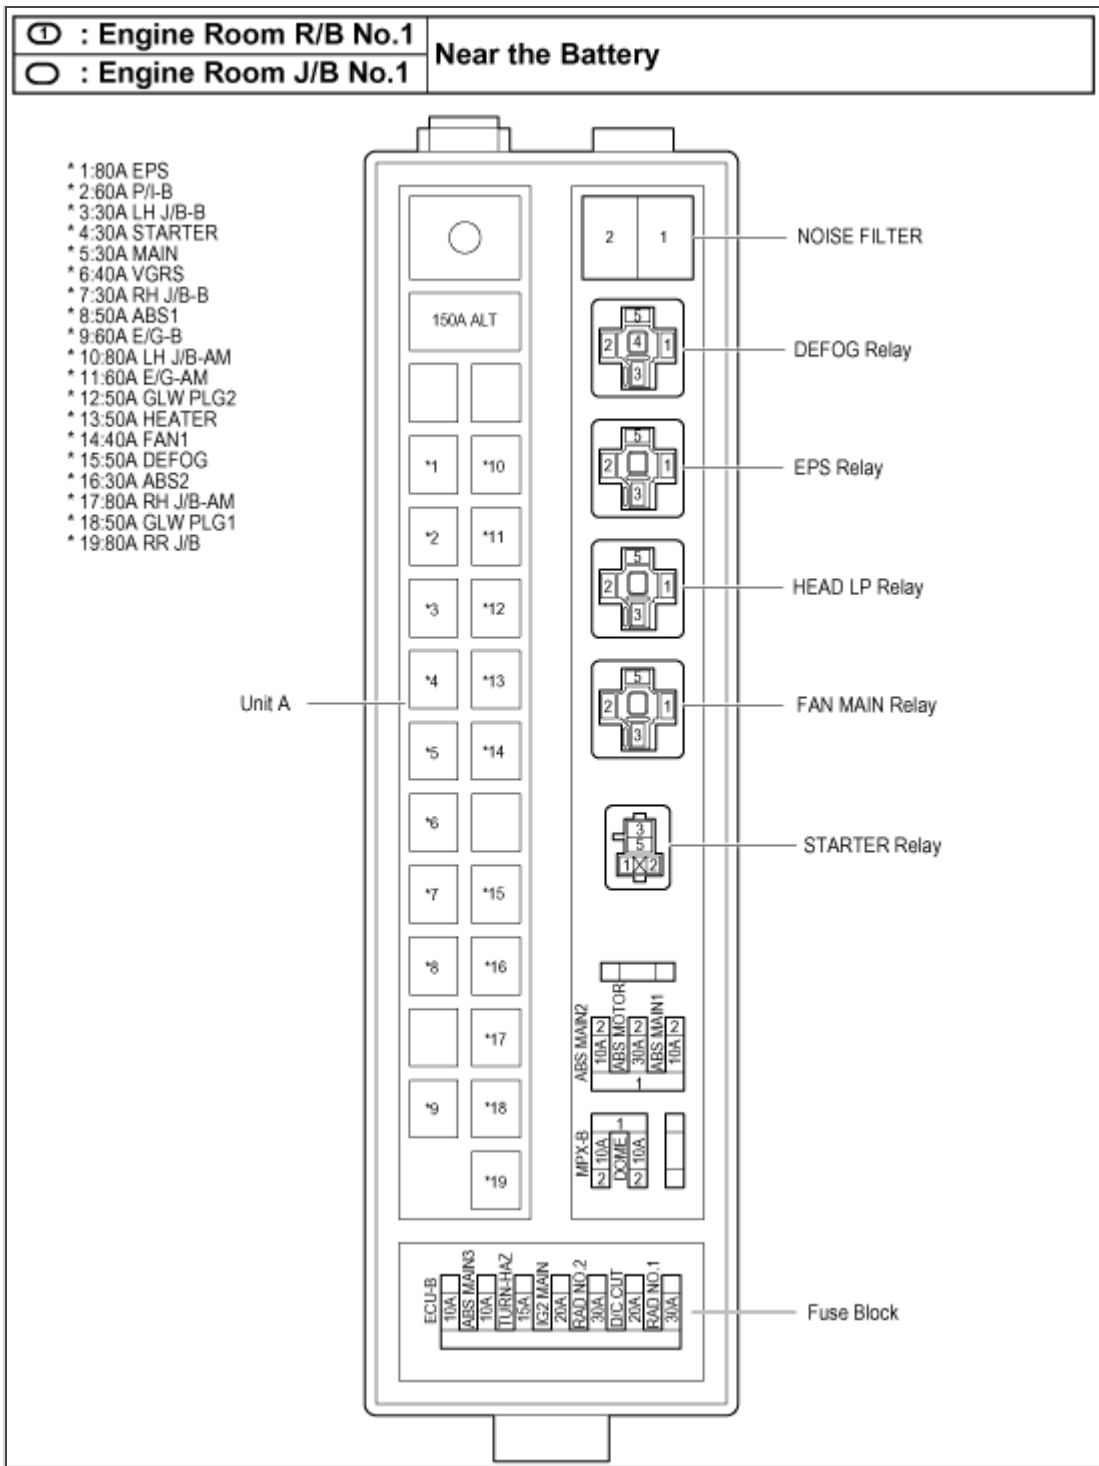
①: Engine Room R/B No.1
○: Engine Room J/B No.1
Near the Battery

* 1:80A EPS
* 2:60A P/I-B
* 3:30A LH J/B-B
* 4:30A STARTER
* 5:30A MAIN
* 6:40A VGRS
* 7:30A RH J/B-B
* 8:50A ABS1
* 9:60A E/G-B
* 10:80A LH J/B-AM
* 11:60A E/G-AM
* 12:50A GLW PLG2
* 13:50A HEATER
* 14:40A FAN1
* 15:50A DEFOG
* 16:30A ABS2
* 17:80A RH J/B-AM
* 18:50A GLW PLG1
* 19:80A RR J/B

150A ALT

*1 *10
*2 *11
*3 *12
*4 *13
*5 *14
*6
*7 *15
*8 *16
*17
*9 *18
*19

Unit A

2 1
NOISE FILTER

5 2 4 1 3
DEFOG Relay

5 2 1 3
EPS Relay

5 2 1 3
HEAD LP Relay

5 2 1 3
FAN MAIN Relay

3 5 1 2
STARTER Relay

ABS MAIN2 2 10A ABS MOTOR 2 30A ABS MAIN1 2 10A 1

MPX-B 10A 2 1 DOME 10A 2

ECU-B 10A ABS MAIN3 10A TURN-HAZ 15A IG2 MAIN 20A RAD NO.2 30A D/C CUT 20A RAD NO.1 30A

Fuse Block